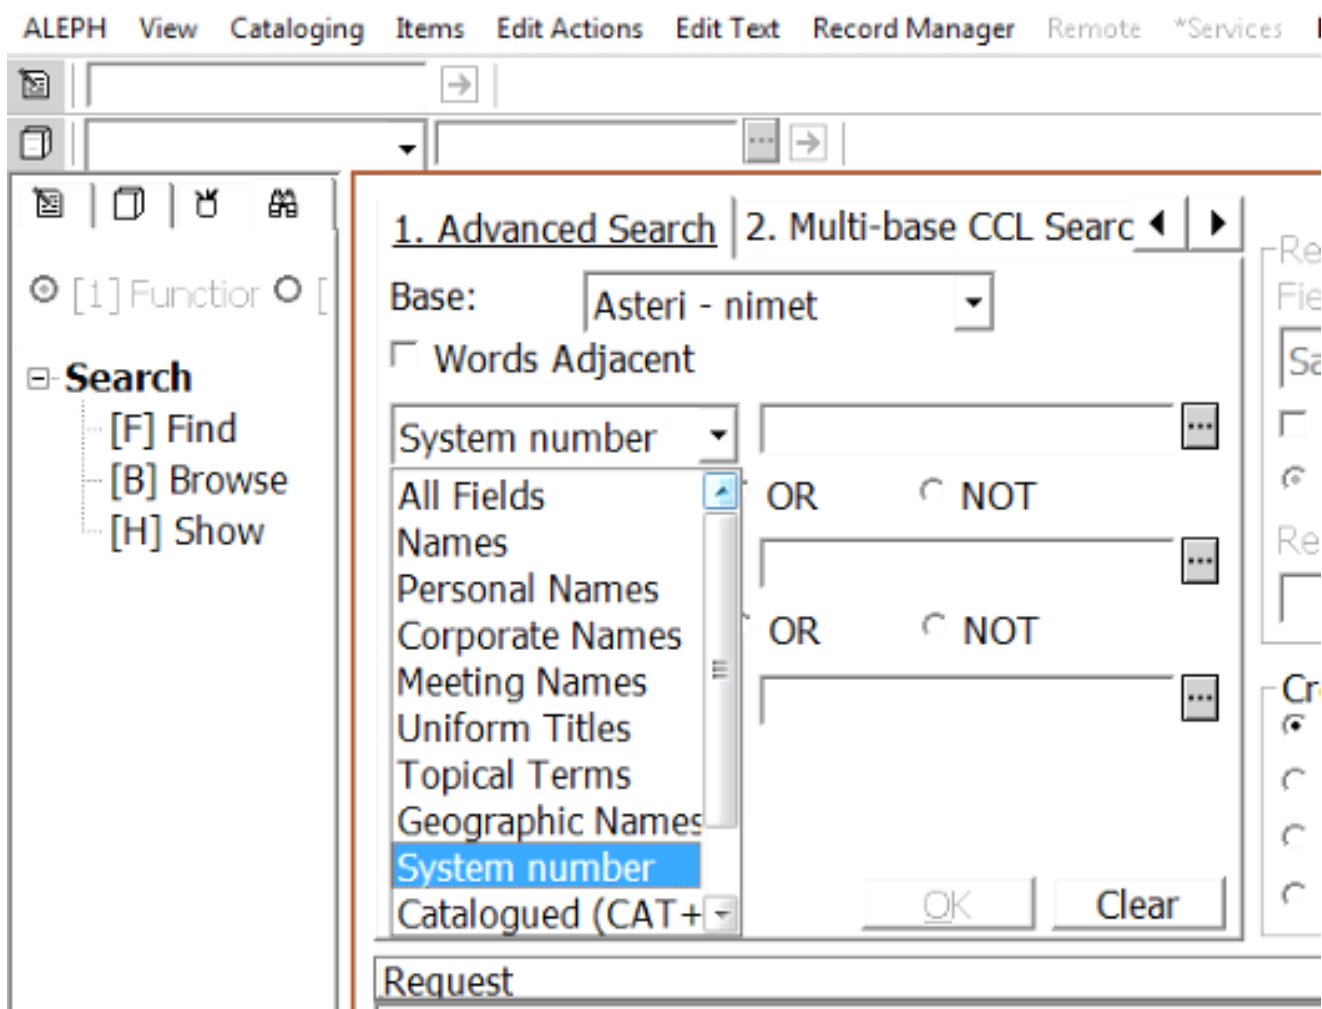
ALEPH View Cataloging Items Edit Actions Edit Text Record Manager Remote *Services

[1] Functior [

Search
[F] Find
[B] Browse
[H] Show

1. Advanced Search 2. Multi-base CCL Searc

Base: Asteri - nimet

Words Adjacent

System number

All Fields
Names
Personal Names
Corporate Names
Meeting Names
Uniform Titles
Topical Terms
Geographic Names
System number
Catalogued (CAT+

OR NOT

OR NOT

OK Clear

Request

Re
Fie
Sa
Re
Cr